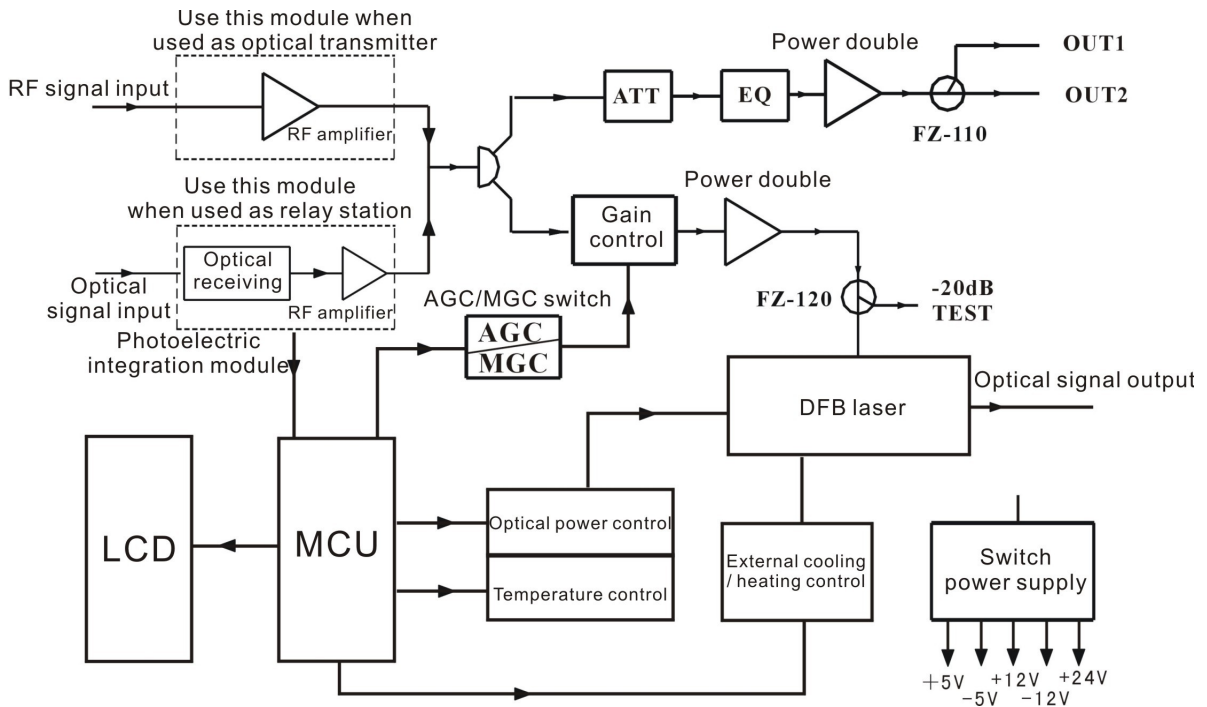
Use this module when used as optical transmitter

RF signal input

RF amplifier

ATT

EQ

Power double

OUT1

OUT2

FZ-110

Use this module when used as relay station

Power double

Gain control

Optical signal input

Optical receiving

RF amplifier

AGC/MGC switch

FZ-120

-20dB TEST

Photoelectric integration module

AGC
MGC

Optical signal output

DFB laser

LCD

MCU

Optical power control

Temperature control

External cooling / heating control

Switch power supply

+5V
-5V
+12V
-12V
+24V